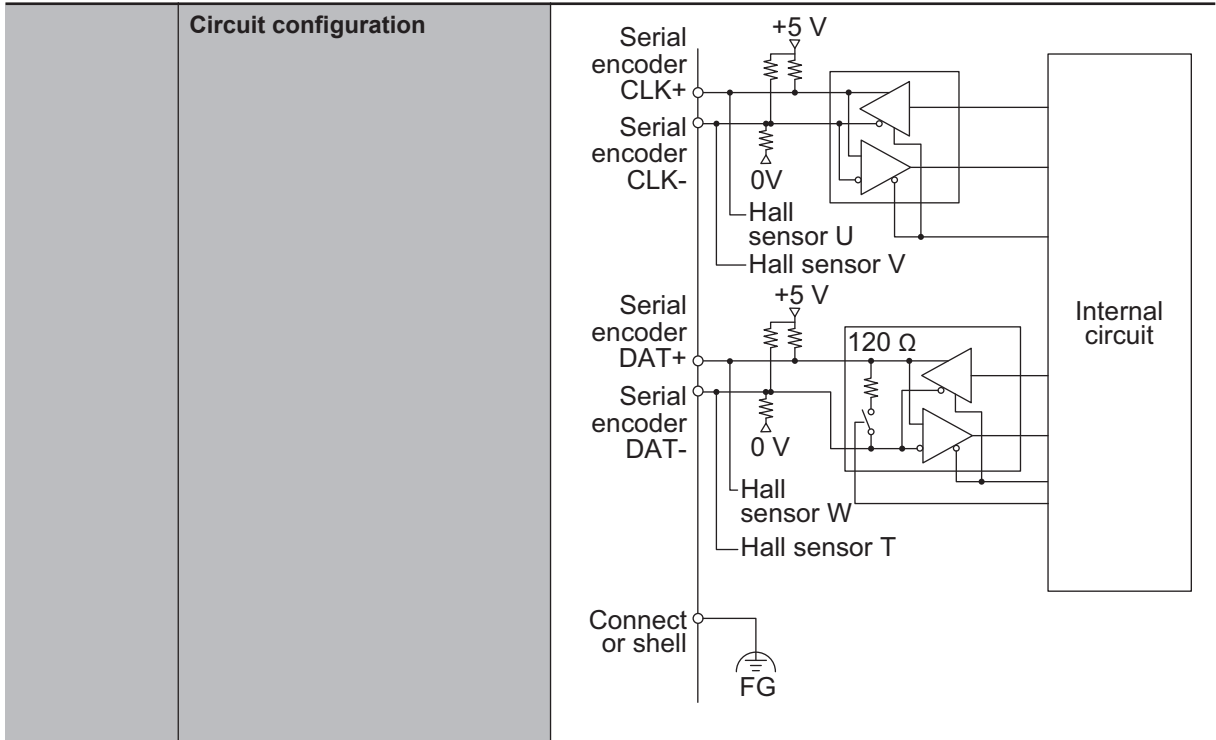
Circuit configuration

+5 V
Serial encoder CLK+
Serial encoder CLK-
0V
Hall sensor U
Hall sensor V
+5 V
Serial encoder DAT+
Serial encoder DAT-
120 Ω
0 V
Hall sensor W
Hall sensor T
Internal circuit
Connect or shell
FG